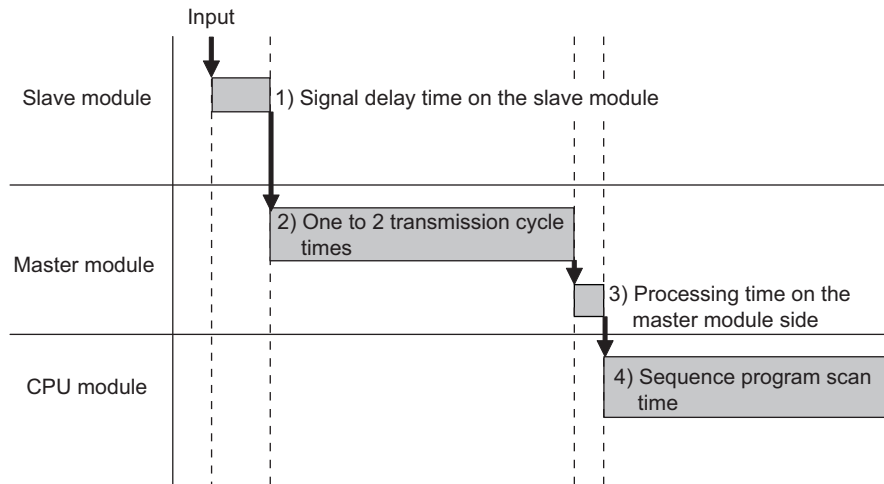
Input

Slave module

1) Signal delay time on the slave module

Master module

2) One to 2 transmission cycle times

3) Processing time on the master module side

CPU module

4) Sequence program scan time